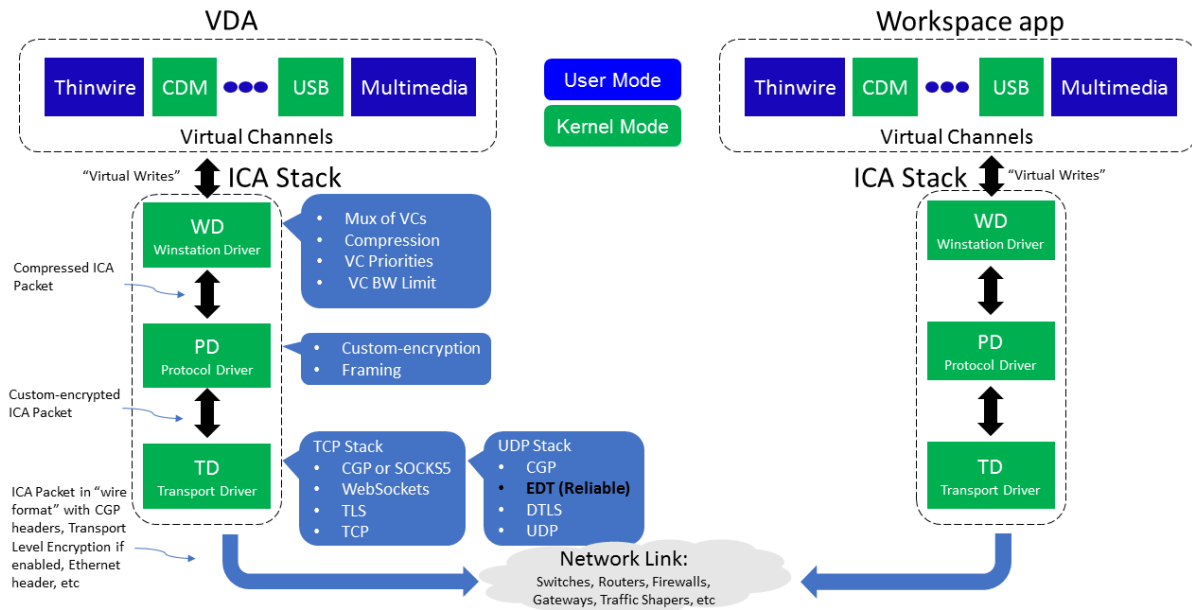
VDA

Thinwire CDM ●●● USB Multimedia

Virtual Channels

User Mode

Kernel Mode

Workspace app

Thinwire CDM ●●● USB Multimedia

Virtual Channels

"Virtual Writes"

ICA Stack

WD
Winstation Driver

- Mux of VCs
- Compression
- VC Priorities
- VC BW Limit

Compressed ICA Packet

PD
Protocol Driver

- Custom-encryption
- Framing

Custom-encrypted ICA Packet

TD
Transport Driver

TCP Stack
- CGP or SOCKS5
- WebSockets
- TLS
- TCP

UDP Stack
- CGP
- **EDT (Reliable)**
- DTLS
- UDP

ICA Packet in "wire format" with CGP headers, Transport Level Encryption if enabled, Ethernet header, etc

Network Link:
Switches, Routers, Firewalls, Gateways, Traffic Shapers, etc

ICA Stack

"Virtual Writes"

WD
Winstation Driver

PD
Protocol Driver

TD
Transport Driver